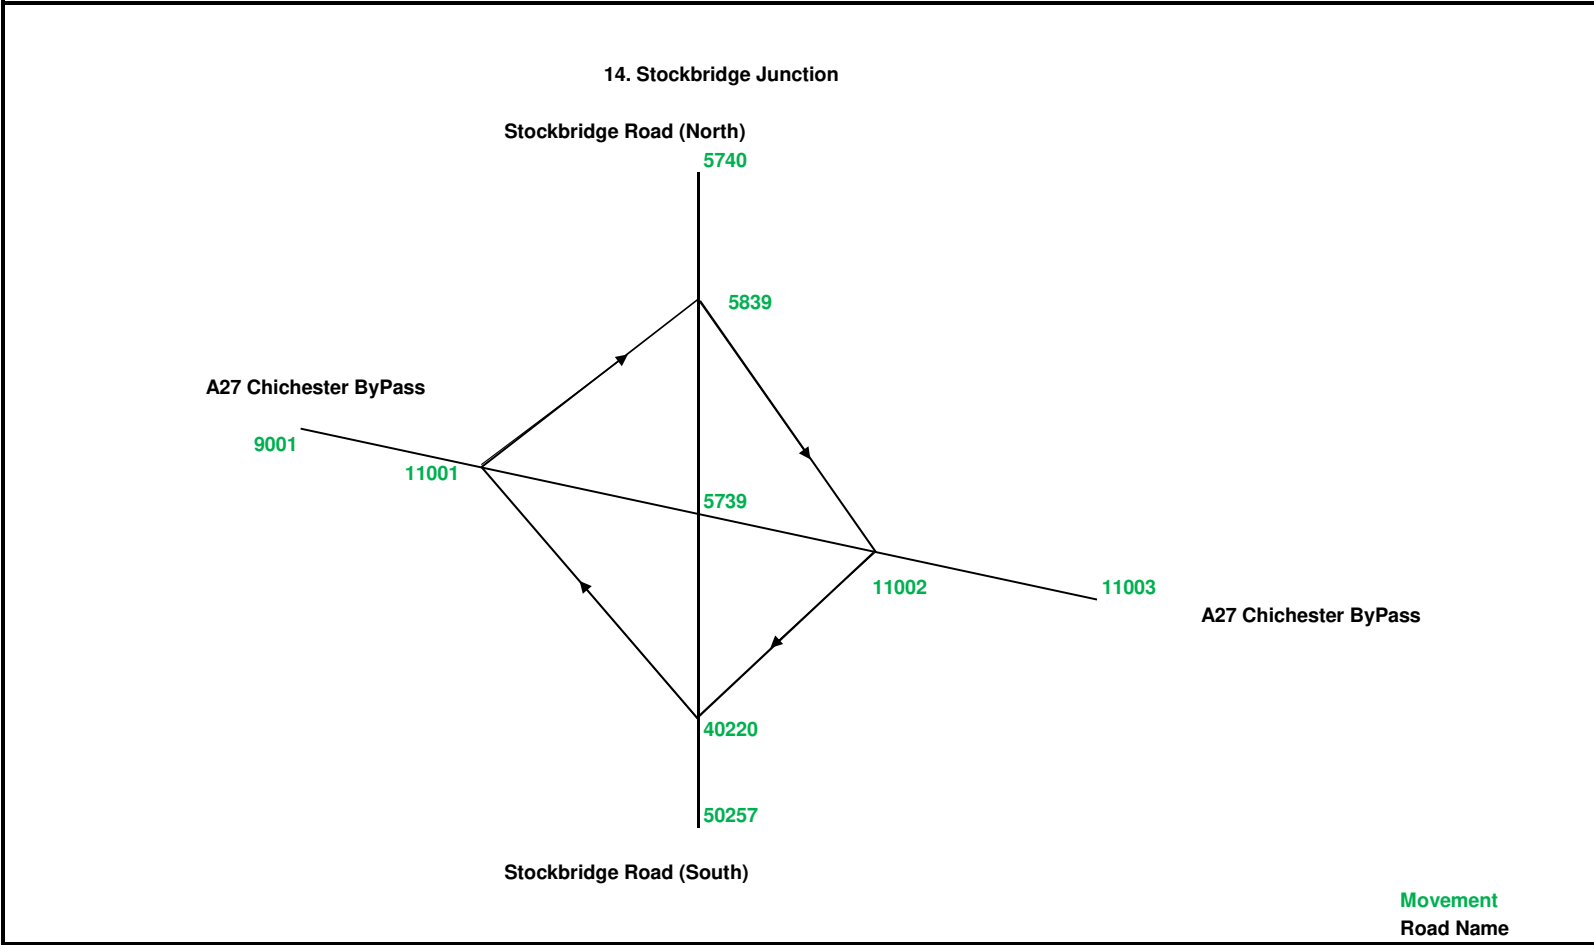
14. Stockbridge Junction

Stockbridge Road (North)

5740

5839

A27 Chichester ByPass

9001

11001

5739

11002

11003

A27 Chichester ByPass

40220

50257

Stockbridge Road (South)

Movement
Road Name